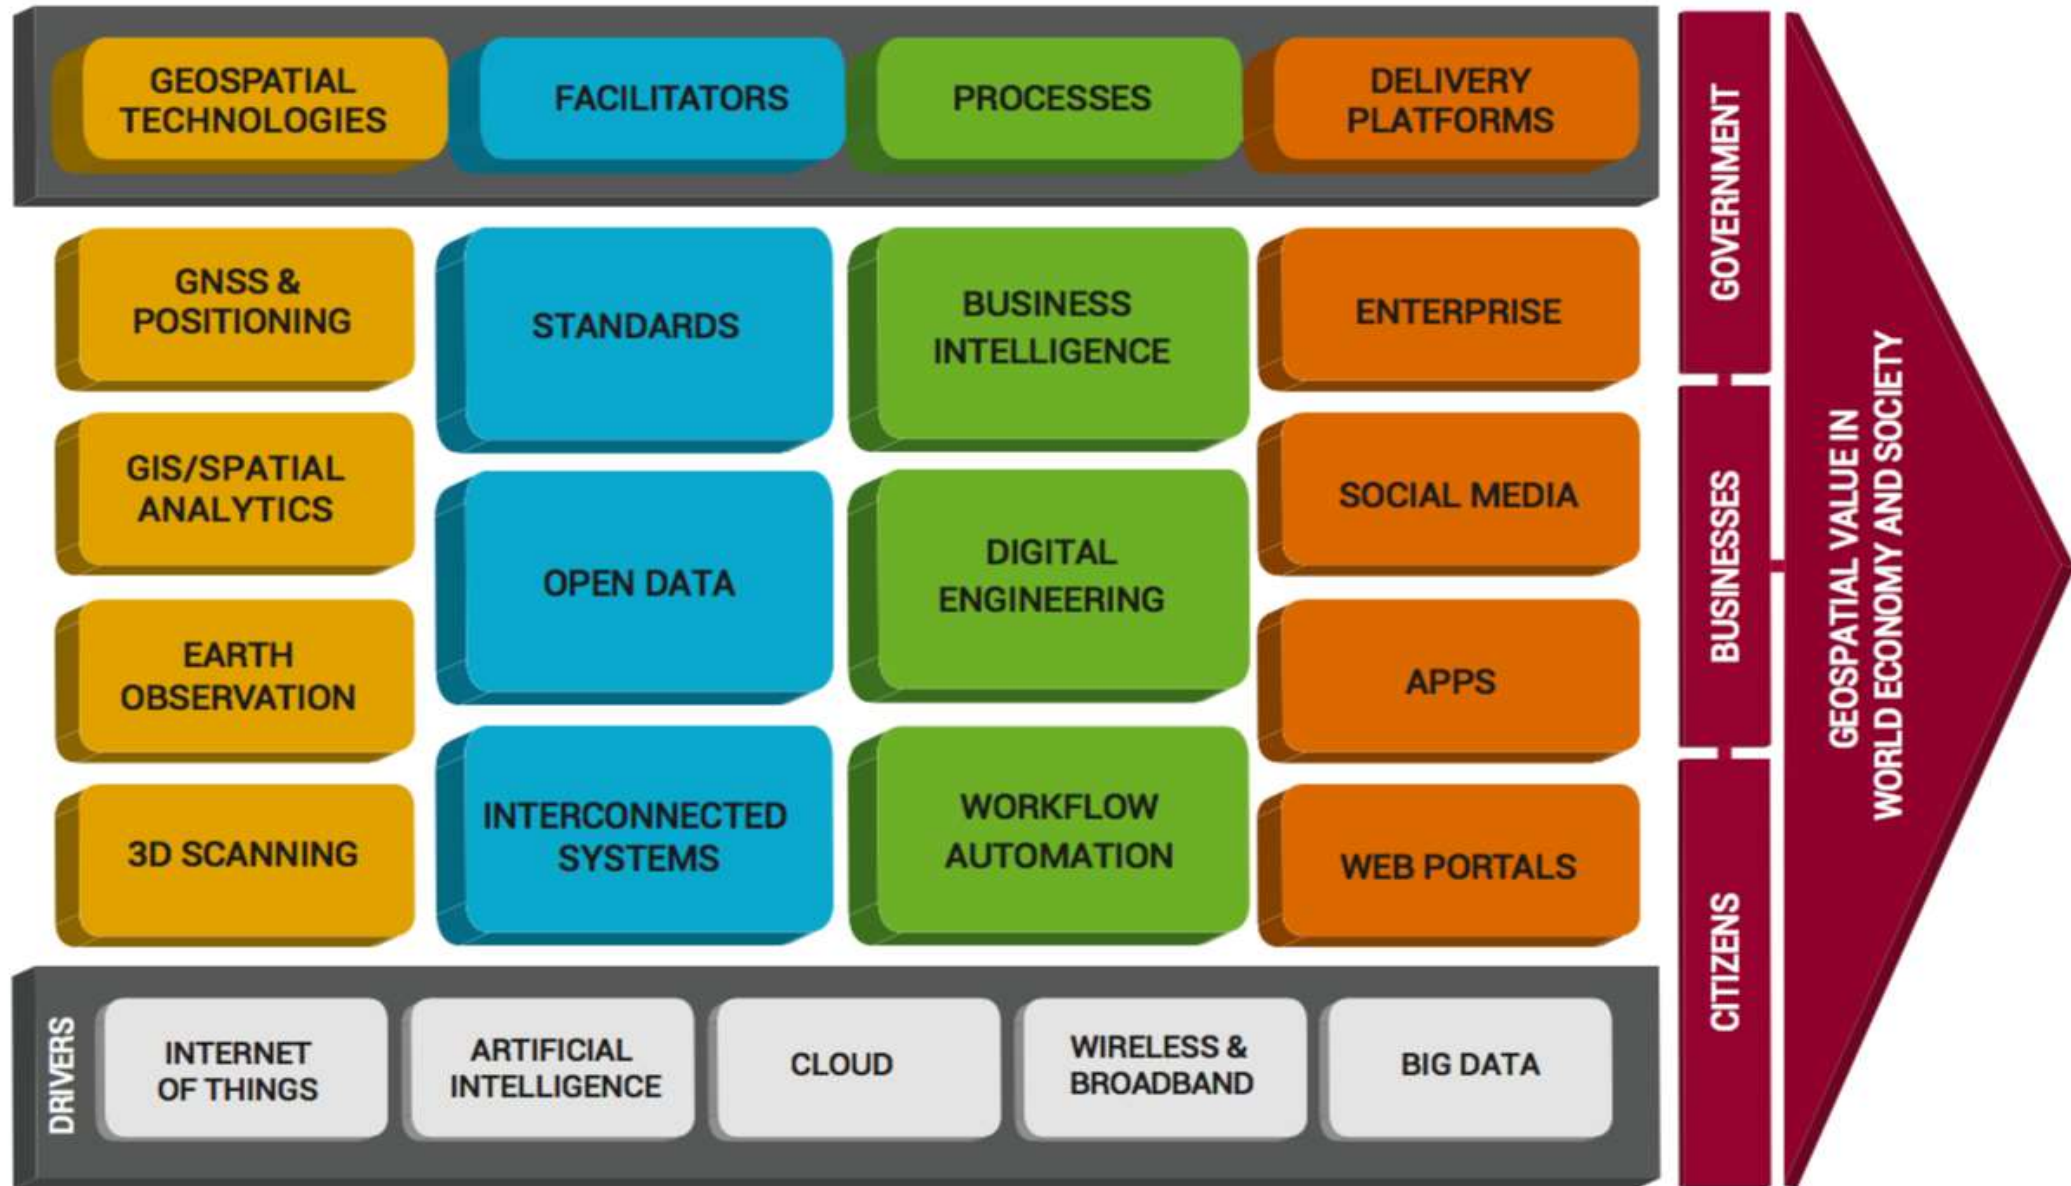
GEOSPATIAL TECHNOLOGIES

FACILITATORS

PROCESSES

DELIVERY PLATFORMS

GNSS & POSITIONING

STANDARDS

BUSINESS INTELLIGENCE

ENTERPRISE

GIS/SPATIAL ANALYTICS

OPEN DATA

DIGITAL ENGINEERING

SOCIAL MEDIA

EARTH OBSERVATION

APPS

3D SCANNING

INTERCONNECTED SYSTEMS

WORKFLOW AUTOMATION

WEB PORTALS

DRIVERS

INTERNET OF THINGS

ARTIFICIAL INTELLIGENCE

CLOUD

WIRELESS & BROADBAND

BIG DATA

GOVERNMENT

BUSINESSES

CITIZENS

GEOSPATIAL VALUE IN WORLD ECONOMY AND SOCIETY